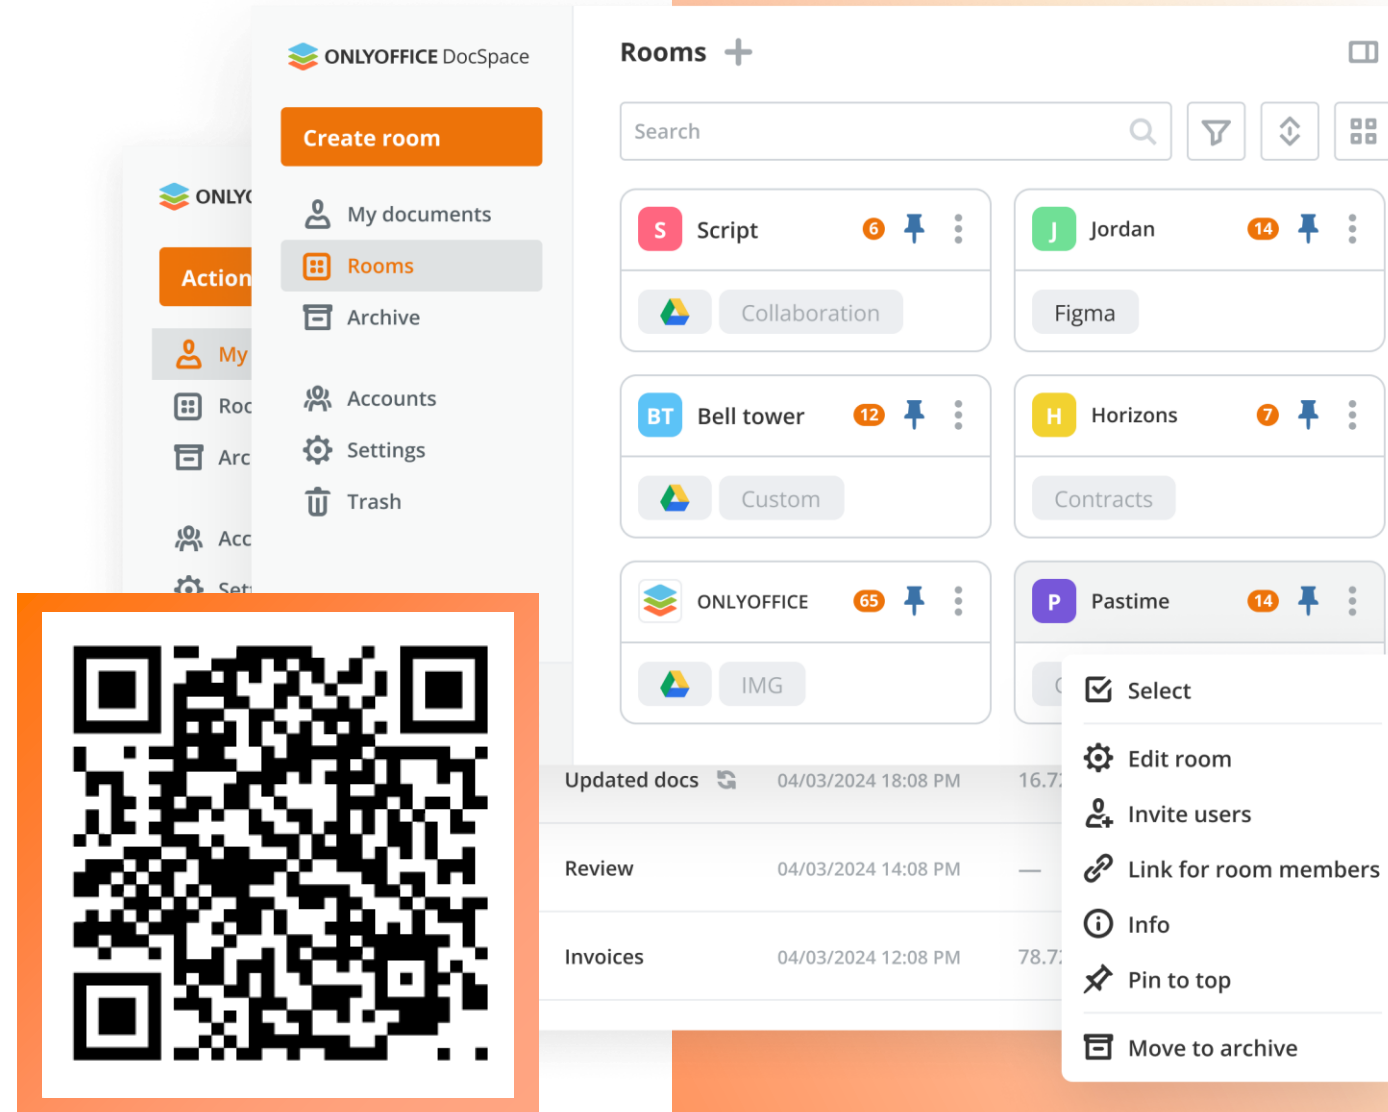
ONLYO
Action
My
Roo
Arc
Acc
Set

ONLYOFFICE DocSpace
Create room
My documents
Rooms
Archive
Accounts
Settings
Trash

Rooms +
Search

S Script 6
Collaboration

J Jordan 14
Figma

BT Bell tower 12
Custom

H Horizons 7
Contracts

ONLYOFFICE 65
IMG

P Pastime 14

Select
Edit room
Invite users
Link for room members
Info
Pin to top
Move to archive

| Updated docs | 04/03/2024 18:08 PM | 16.7 |
|---|---|---|
| Review | 04/03/2024 14:08 PM | — |
| Invoices | 04/03/2024 12:08 PM | 78.7 |